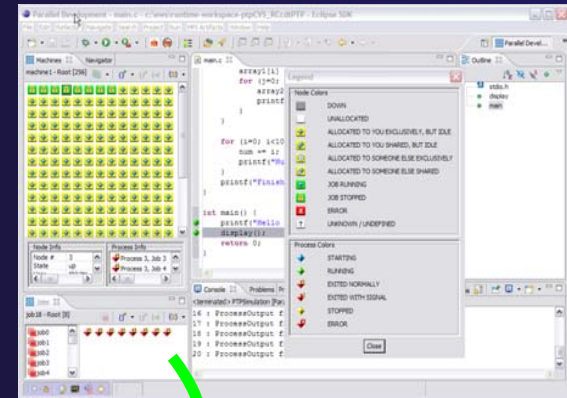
Parallel Development - main.c - c:\ws\runtime-workspace-ptpCVS_RCzdtPTP - Eclipse SDK

Machines
Navigator
machine1 - Root [256]

main.c

array1[i]
for (j=0;
array2
printf

for (i=0; i<10
sum += i;
printf("Su
}
printf("finish

int main() {
printf("Hello
display();
return 0;

Legend

Node Colors
DOWN
UNALLOCATED
ALLOCATED TO YOU EXCLUSIVELY, BUT IDLE
ALLOCATED TO YOU SHARED, BUT IDLE
ALLOCATED TO SOMEONE ELSE EXCLUSIVELY
ALLOCATED TO SOMEONE ELSE SHARED
JOB RUNNING
JOB STOPPED
ERROR
UNKNOWN / UNDEFINED

Process Colors
STARTING
RUNNING
EXITED NORMALLY
EXITED WITH SIGNAL
STOPPED
ERROR

Close

Outline
stdio.h
display
main

Parallel Devel...

Node Info
Node # 3
State up

Process Info
Process 5, Job 3
Process 3, Job 4

Console
Problems
<terminated> PTPSimulation [Par
16 : ProcessOutput f
17 : ProcessOutput f
18 : ProcessOutput f
19 : ProcessOutput f
20 : ProcessOutput f

Jobs
job18 - Root [8]
job0
job1
job2
job3
job4